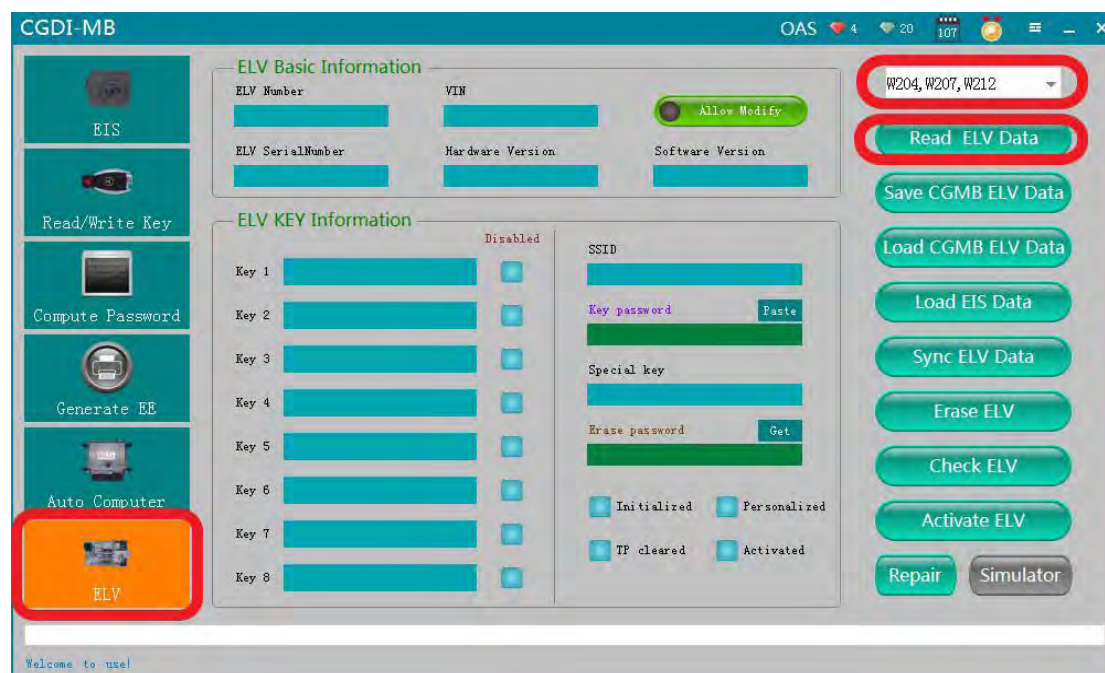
CGDI-MB

OAS 4 20 107

EIS

Read/Write Key

Compute Password

Generate EE

Auto Computer

ELV

ELV Basic Information

ELV Number

VIN

Allow Modify

ELV SerialNumber

Hardware Version

Software Version

ELV KEY Information

Disabled

Key 1

Key 2

Key 3

Key 4

Key 5

Key 6

Key 7

Key 8

SSID

Key password

Paste

Special key

Erase password

Get

Initialized

Personalized

TP cleared

Activated

W204,W207,W212

Read ELV Data

Save CGMB ELV Data

Load CGMB ELV Data

Load EIS Data

Sync ELV Data

Erase ELV

Check ELV

Activate ELV

Repair

Simulator

Welcome to use!